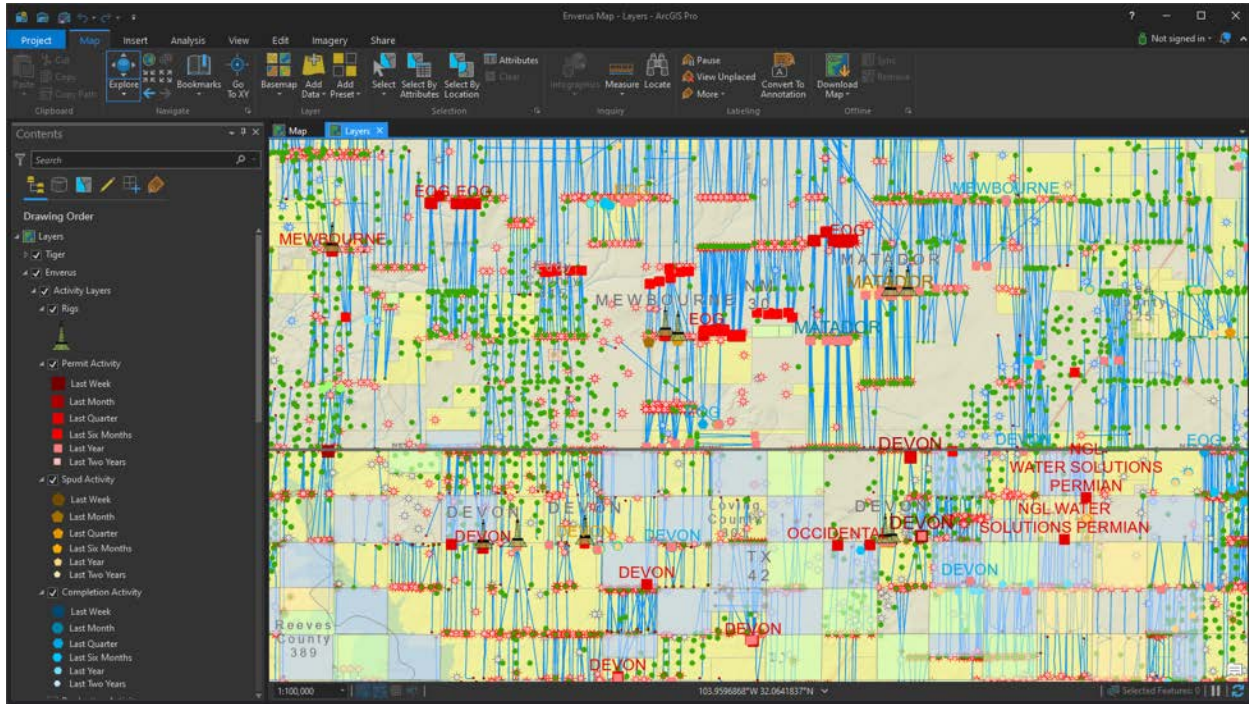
Enverus Map - Layers - ArcGIS Pro

Project Map Insert Analysis View Edit Imagery Share

Not signed in

Paste Cut Copy Copy Path Clipboard

Explore Bookmarks Go To XY Navigate

Basemap Add Data Add Preset Layer

Select Select By Attributes Select By Location Attributes Clear Selection

Infographics Measure Locate Inquiry

Pause View Unplaced More Convert To Annotation Labeling

Download Map Sync Remove Offline

Contents

Search

Drawing Order

Layers
Tiger
Enverus
Activity Layers
Rigs
Permit Activity
Last Week
Last Month
Last Quarter
Last Six Months
Last Year
Last Two Years
Spud Activity
Last Week
Last Month
Last Quarter
Last Six Months
Last Year
Last Two Years
Completion Activity
Last Week
Last Month
Last Quarter
Last Six Months
Last Year
Last Two Years

Map Layers

EOG EOG
MEWBOURNE
MEWBOURNE
EOG
MATADOR
MATADOR
MEWBOURNE
NM 30
EOG
MATADOR
EOG
DEVON
DEVON
NGL
WATER SOLUTIONS PERMIAN
NGL WATER SOLUTIONS PERMIAN
EOG
DEVON
DEVON
DEVON
DEVON
Loving County
OCCIDENTAL
DEVON
DEVON
DEVON
TX 42
DEVON
Reeves County 389
DEVON
DEVON

1:100,000
103.9596868°W 32.0641837°N
Selected Features: 0